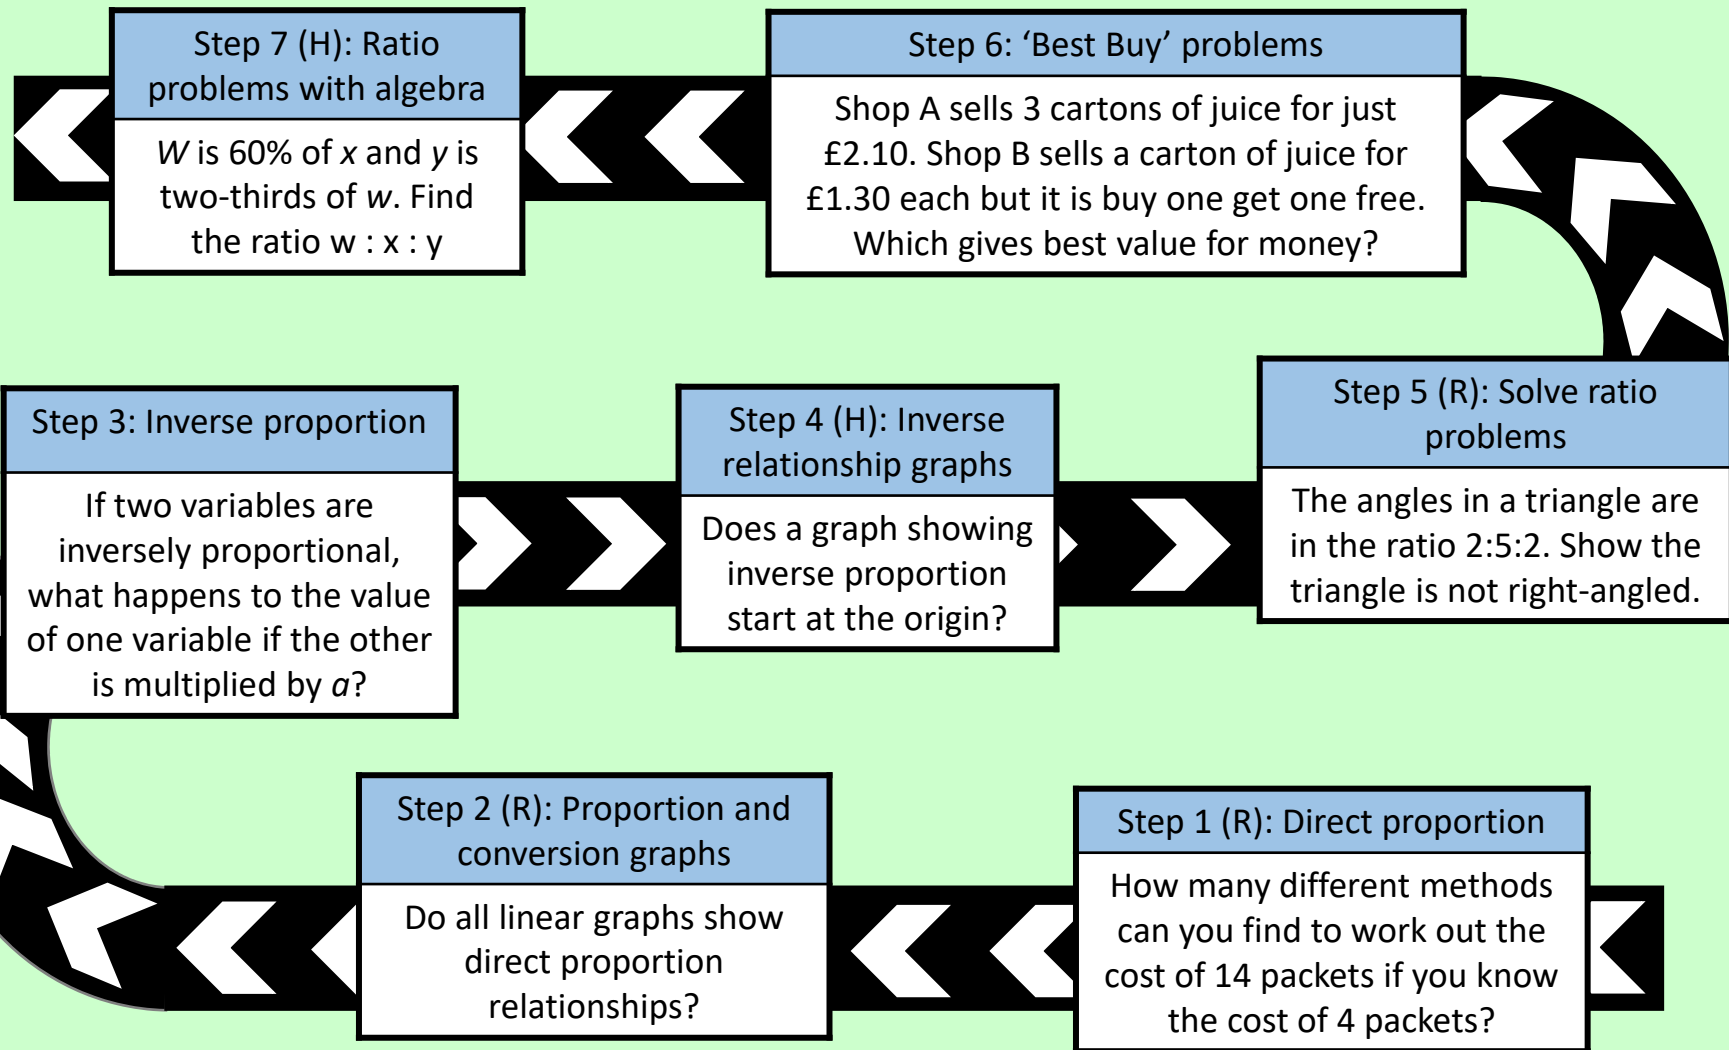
Step 7 (H): Ratio problems with algebra

*W* is 60% of *x* and *y* is two-thirds of *w*. Find the ratio w : x : y

Step 6: 'Best Buy' problems

Shop A sells 3 cartons of juice for just £2.10. Shop B sells a carton of juice for £1.30 each but it is buy one get one free. Which gives best value for money?

Step 3: Inverse proportion

If two variables are inversely proportional, what happens to the value of one variable if the other is multiplied by *a*?

Step 4 (H): Inverse relationship graphs

Does a graph showing inverse proportion start at the origin?

Step 5 (R): Solve ratio problems

The angles in a triangle are in the ratio 2:5:2. Show the triangle is not right-angled.

Step 2 (R): Proportion and conversion graphs

Do all linear graphs show direct proportion relationships?

Step 1 (R): Direct proportion

How many different methods can you find to work out the cost of 14 packets if you know the cost of 4 packets?